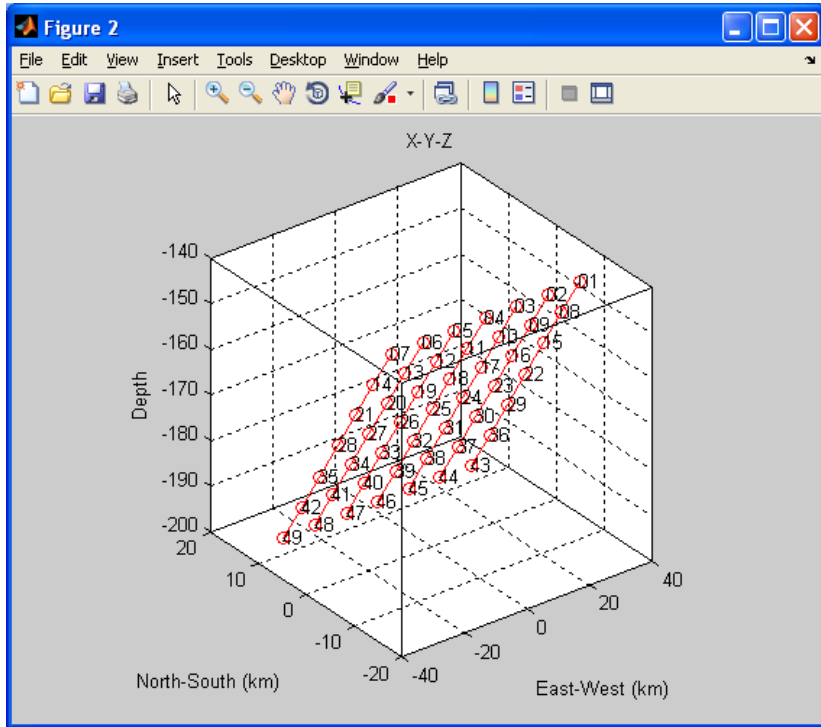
Figure 2

File Edit View Insert Tools Desktop Window Help

X-Y-Z

-140
-150
-160
-170
-180
-190
-200

Depth

01 02 03 04 05 06 07 08 09 10 11 12 13 14 15 16 17 18 19 20 21 22 23 24 25 26 27 28 29 30 31 32 33 34 35 36 37 38 39 40 41 42 43 44 45 46 47 48 49

20
10
0
-10
-20

North-South (km)

-40
-20
0
20
40

East-West (km)